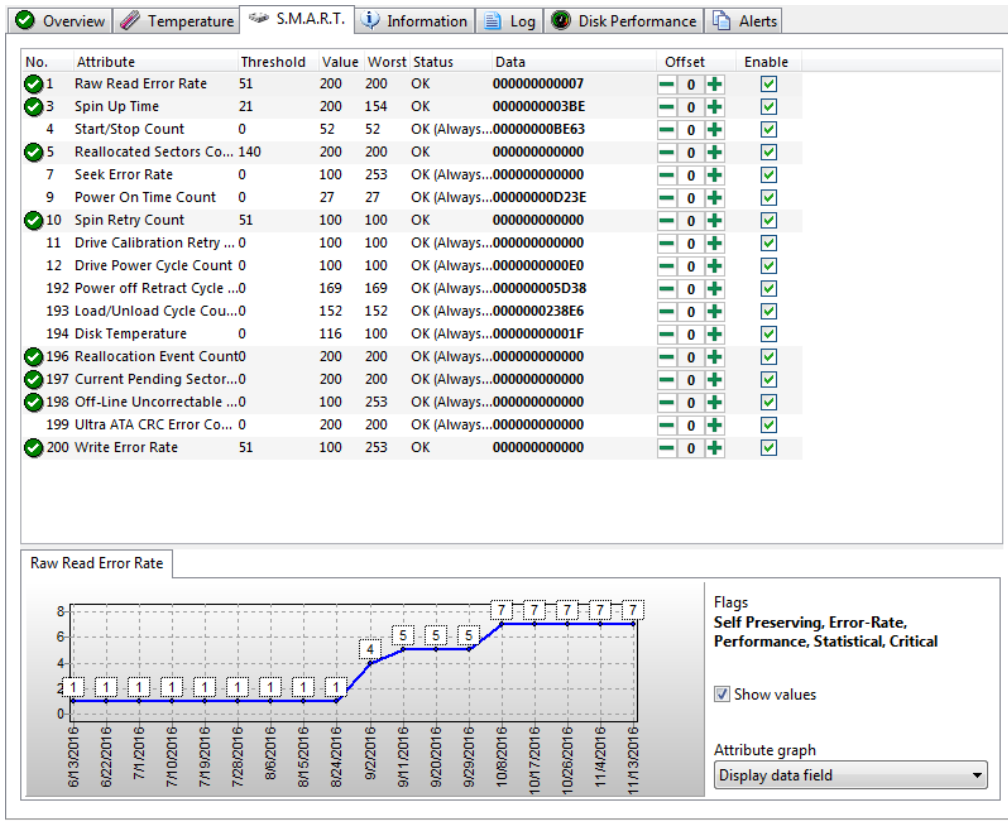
Overview | Temperature | S.M.A.R.T. | Information | Log | Disk Performance | Alerts

| No. | Attribute | Threshold | Value | Worst | Status | Data | Offset | Enable |
|---|---|---|---|---|---|---|---|---|
| 1 | Raw Read Error Rate | 51 | 200 | 200 | OK | 000000000007 | 0 | ☑ |
| 3 | Spin Up Time | 21 | 200 | 154 | OK | 0000000003BE | 0 | ☑ |
| 4 | Start/Stop Count | 0 | 52 | 52 | OK (Always... | 00000000BE63 | 0 | ☑ |
| 5 | Reallocated Sectors Co... | 140 | 200 | 200 | OK | 000000000000 | 0 | ☑ |
| 7 | Seek Error Rate | 0 | 100 | 253 | OK (Always... | 000000000000 | 0 | ☑ |
| 9 | Power On Time Count | 0 | 27 | 27 | OK (Always... | 00000000D23E | 0 | ☑ |
| 10 | Spin Retry Count | 51 | 100 | 100 | OK | 000000000000 | 0 | ☑ |
| 11 | Drive Calibration Retry ... | 0 | 100 | 100 | OK (Always... | 000000000000 | 0 | ☑ |
| 12 | Drive Power Cycle Count | 0 | 100 | 100 | OK (Always... | 0000000000E0 | 0 | ☑ |
| 192 | Power off Retract Cycle ... | 0 | 169 | 169 | OK (Always... | 000000005D38 | 0 | ☑ |
| 193 | Load/Unload Cycle Cou... | 0 | 152 | 152 | OK (Always... | 0000000238E6 | 0 | ☑ |
| 194 | Disk Temperature | 0 | 116 | 100 | OK (Always... | 00000000001F | 0 | ☑ |
| 196 | Reallocation Event Count | 0 | 200 | 200 | OK (Always... | 000000000000 | 0 | ☑ |
| 197 | Current Pending Sector... | 0 | 200 | 200 | OK (Always... | 000000000000 | 0 | ☑ |
| 198 | Off-Line Uncorrectable ... | 0 | 100 | 253 | OK (Always... | 000000000000 | 0 | ☑ |
| 199 | Ultra ATA CRC Error Co... | 0 | 200 | 200 | OK (Always... | 000000000000 | 0 | ☑ |
| 200 | Write Error Rate | 51 | 100 | 253 | OK | 000000000000 | 0 | ☑ |

Raw Read Error Rate

8
6
4
2
0

1 1 1 1 1 1 1 1 1 4 5 5 5 7 7 7 7 7

6/13/2016 6/22/2016 7/1/2016 7/10/2016 7/19/2016 7/28/2016 8/6/2016 8/15/2016 8/24/2016 9/2/2016 9/11/2016 9/20/2016 9/29/2016 10/8/2016 10/17/2016 10/26/2016 11/4/2016 11/13/2016

Flags
Self Preserving, Error-Rate, Performance, Statistical, Critical

Show values

Attribute graph
Display data field